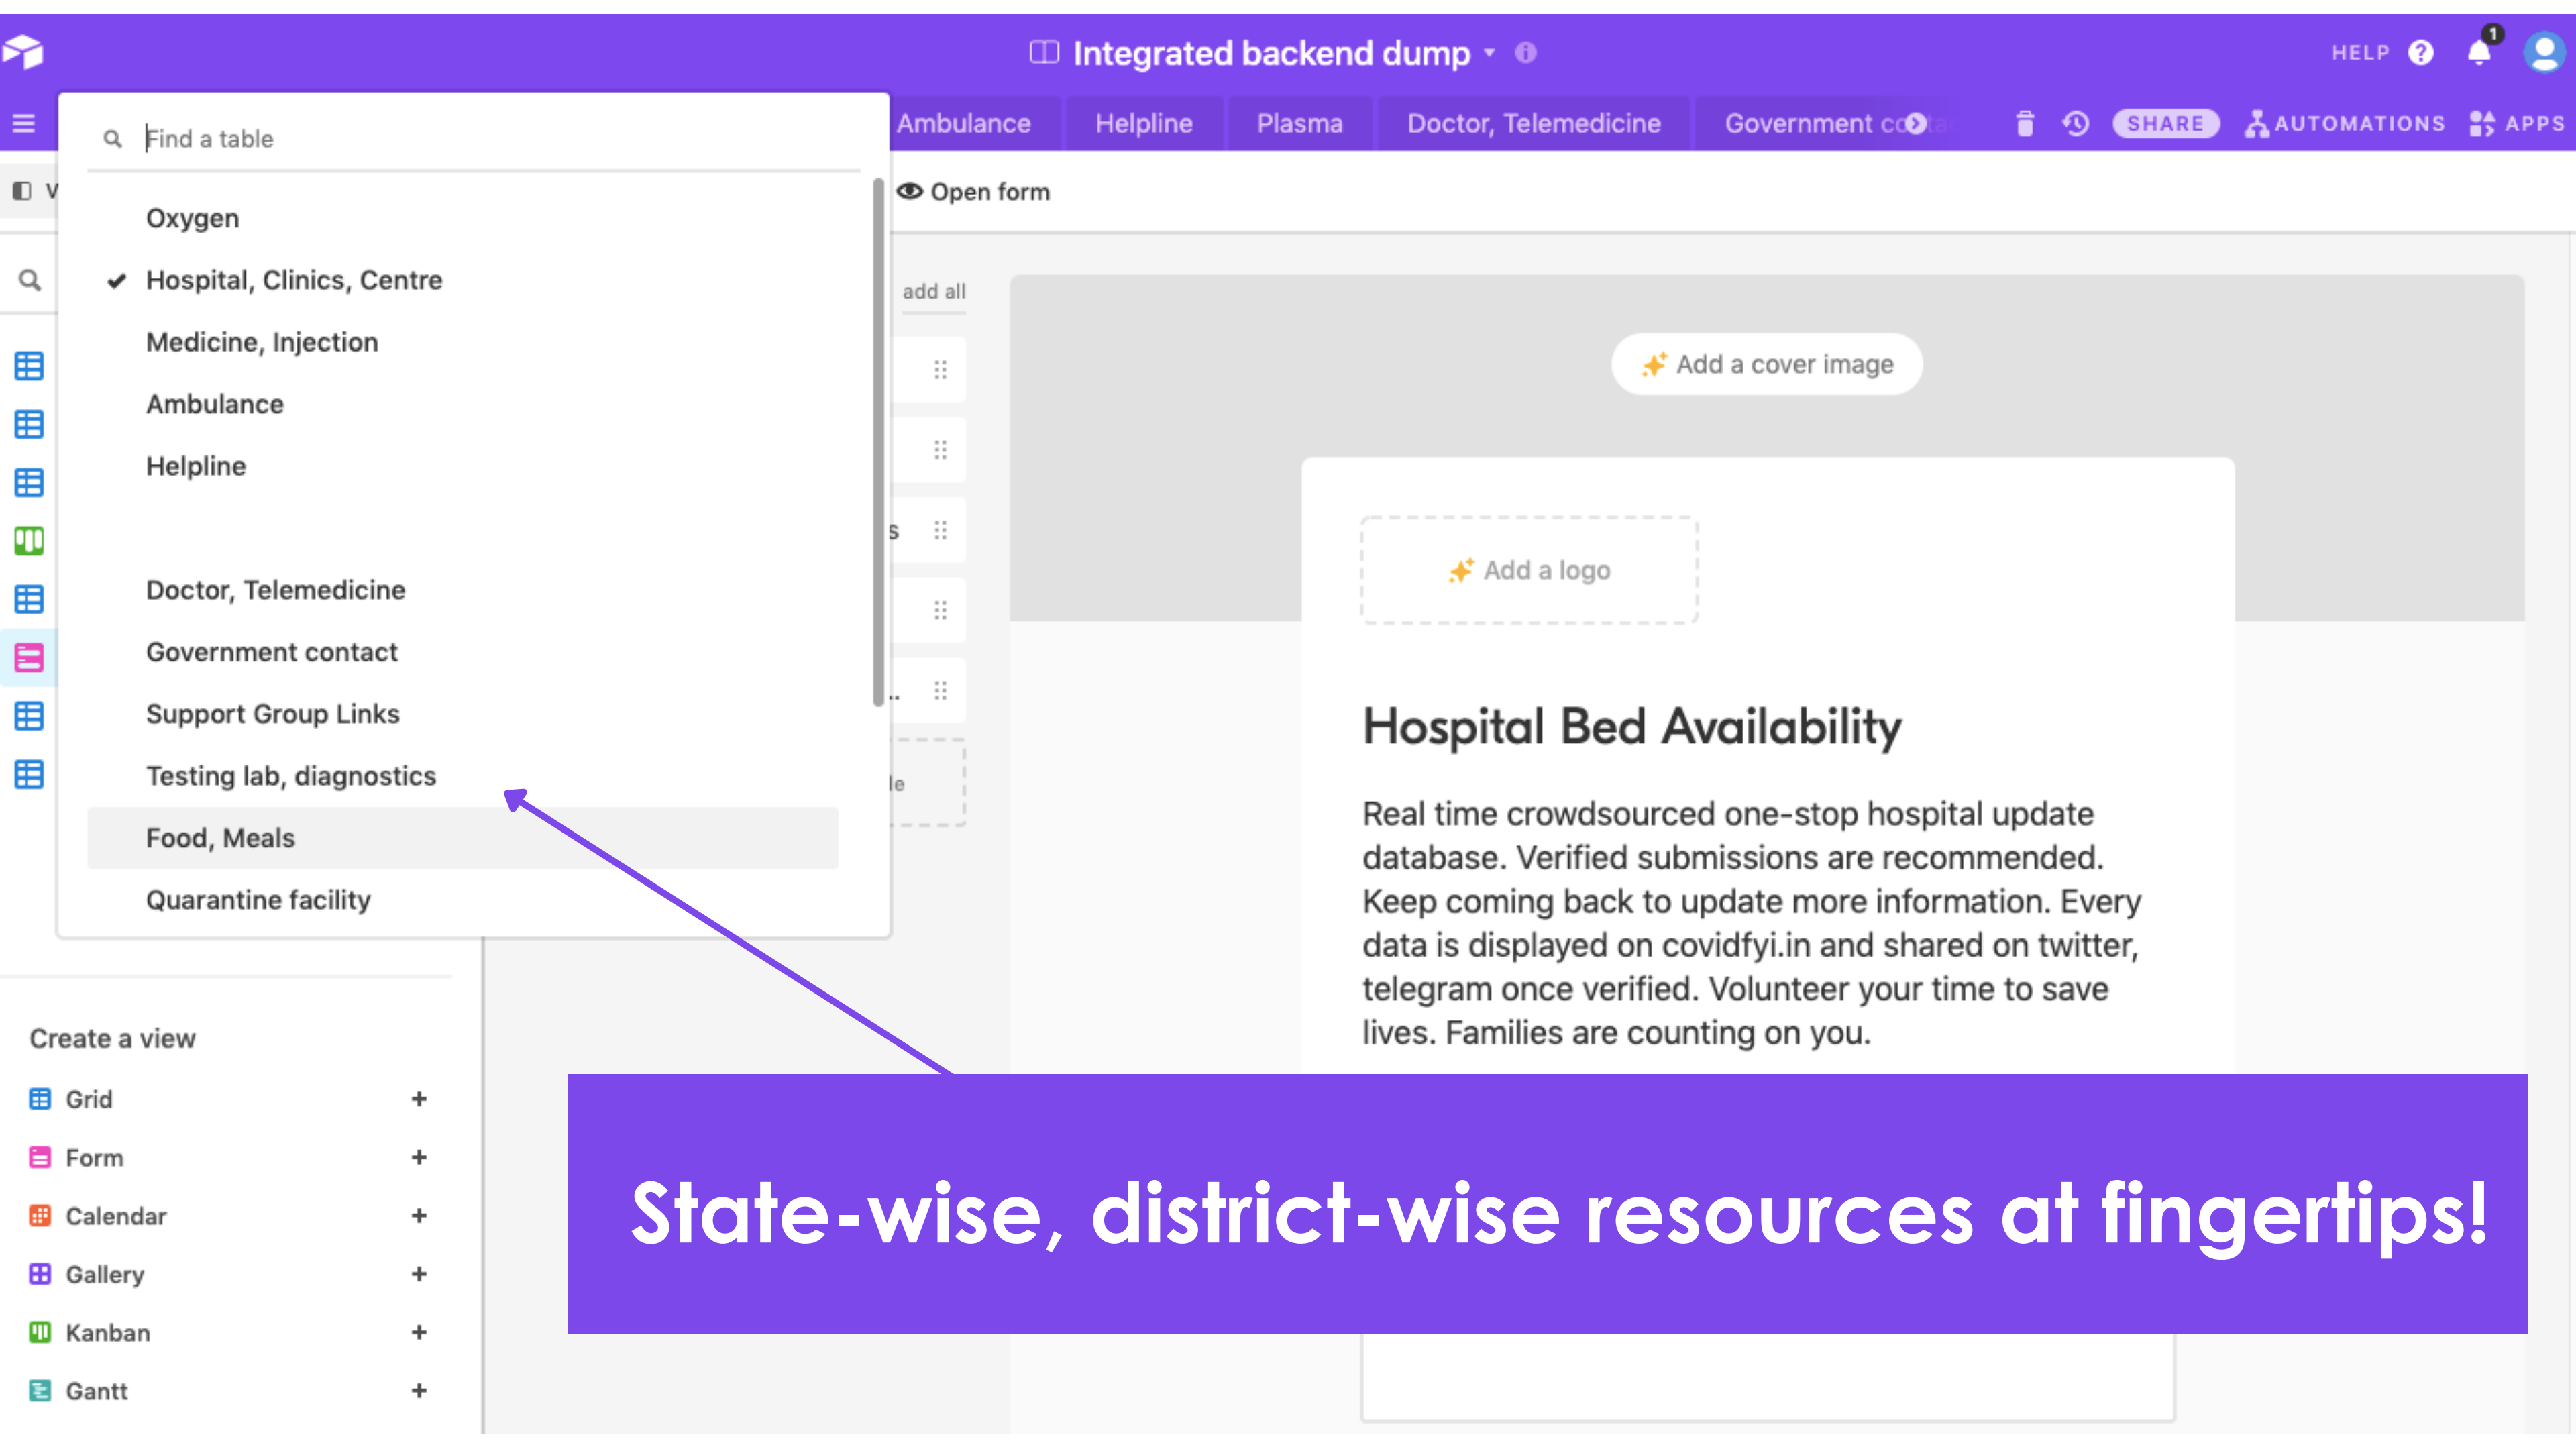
Integrated backend dump

HELP

1

Find a table

Oxygen

Hospital, Clinics, Centre

Medicine, Injection

Ambulance

Helpline

Doctor, Telemedicine

Government contact

Support Group Links

Testing lab, diagnostics

Food, Meals

Quarantine facility

Ambulance Helpline Plasma Doctor, Telemedicine Government co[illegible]

SHARE AUTOMATIONS APPS

Open form

add all

Add a cover image

Add a logo

Hospital Bed Availability

Real time crowdsourced one-stop hospital update database. Verified submissions are recommended. Keep coming back to update more information. Every data is displayed on covidfyi.in and shared on twitter, telegram once verified. Volunteer your time to save lives. Families are counting on you.

Create a view

Grid +

Form +

Calendar +

Gallery +

Kanban +

Gantt +

State-wise, district-wise resources at fingertips!